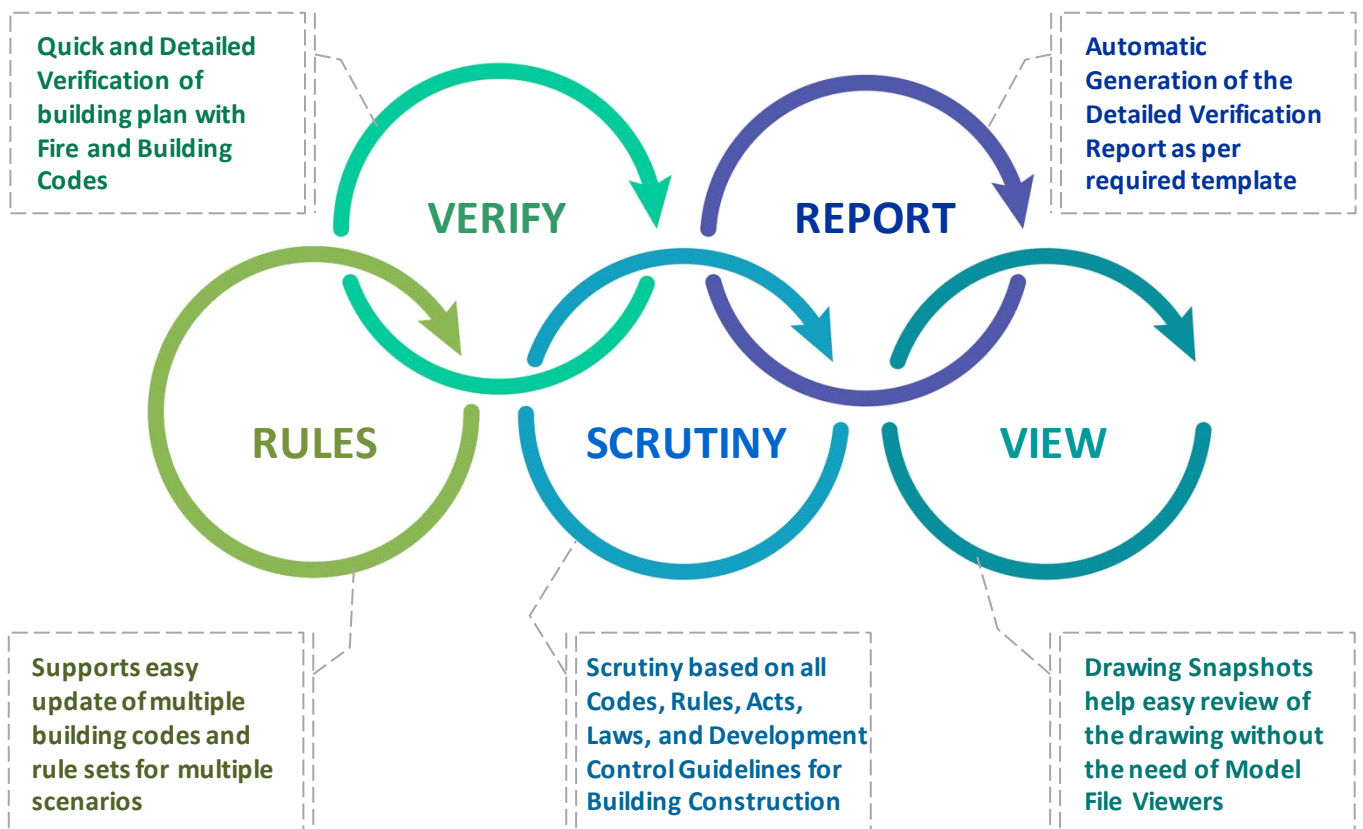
Quick and Detailed Verification of building plan with Fire and Building Codes

Automatic Generation of the Detailed Verification Report as per required template

VERIFY

REPORT

RULES

SCRUTINY

VIEW

Supports easy update of multiple building codes and rule sets for multiple scenarios

Scrutiny based on all Codes, Rules, Acts, Laws, and Development Control Guidelines for Building Construction

Drawing Snapshots help easy review of the drawing without the need of Model File Viewers